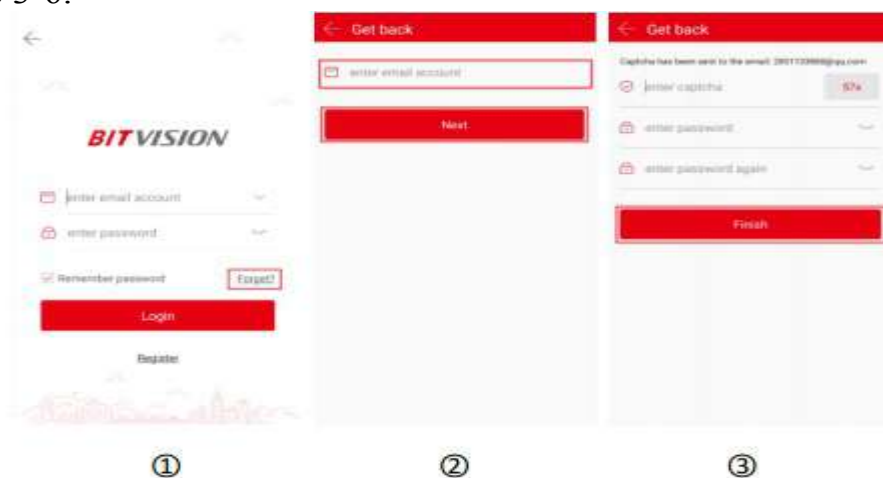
BITVISION

enter email account

enter password

Remember password

Forget?

Login

Register

①

Get back

enter email account

Next

②

Get back

Captcha has been sent to the email: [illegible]

enter captcha

57s

enter password

enter password again

Finish

③